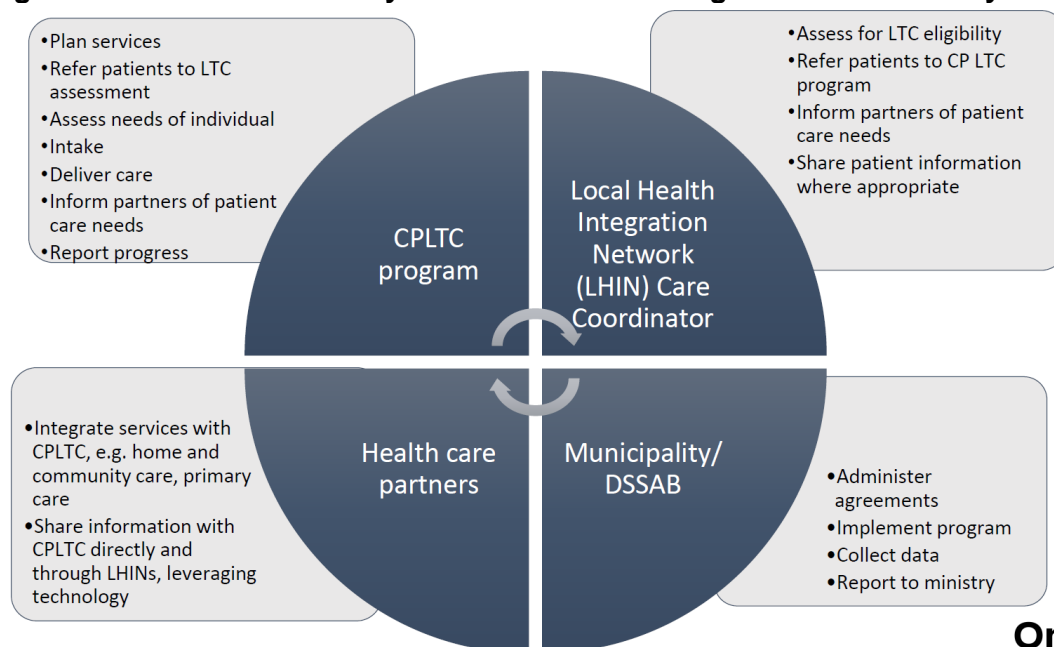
•Plan services
•Refer patients to LTC assessment
•Assess needs of individual
•Intake
•Deliver care
•Inform partners of patient care needs
•Report progress

•Assess for LTC eligibility
•Refer patients to CP LTC program
•Inform partners of patient care needs
•Share patient information where appropriate

CPLTC program

Local Health Integration Network (LHIN) Care Coordinator

Health care partners

Municipality/ DSSAB

•Integrate services with CPLTC, e.g. home and community care, primary care
•Share information with CPLTC directly and through LHINs, leveraging technology

•Administer agreements
•Implement program
•Collect data
•Report to ministry

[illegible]